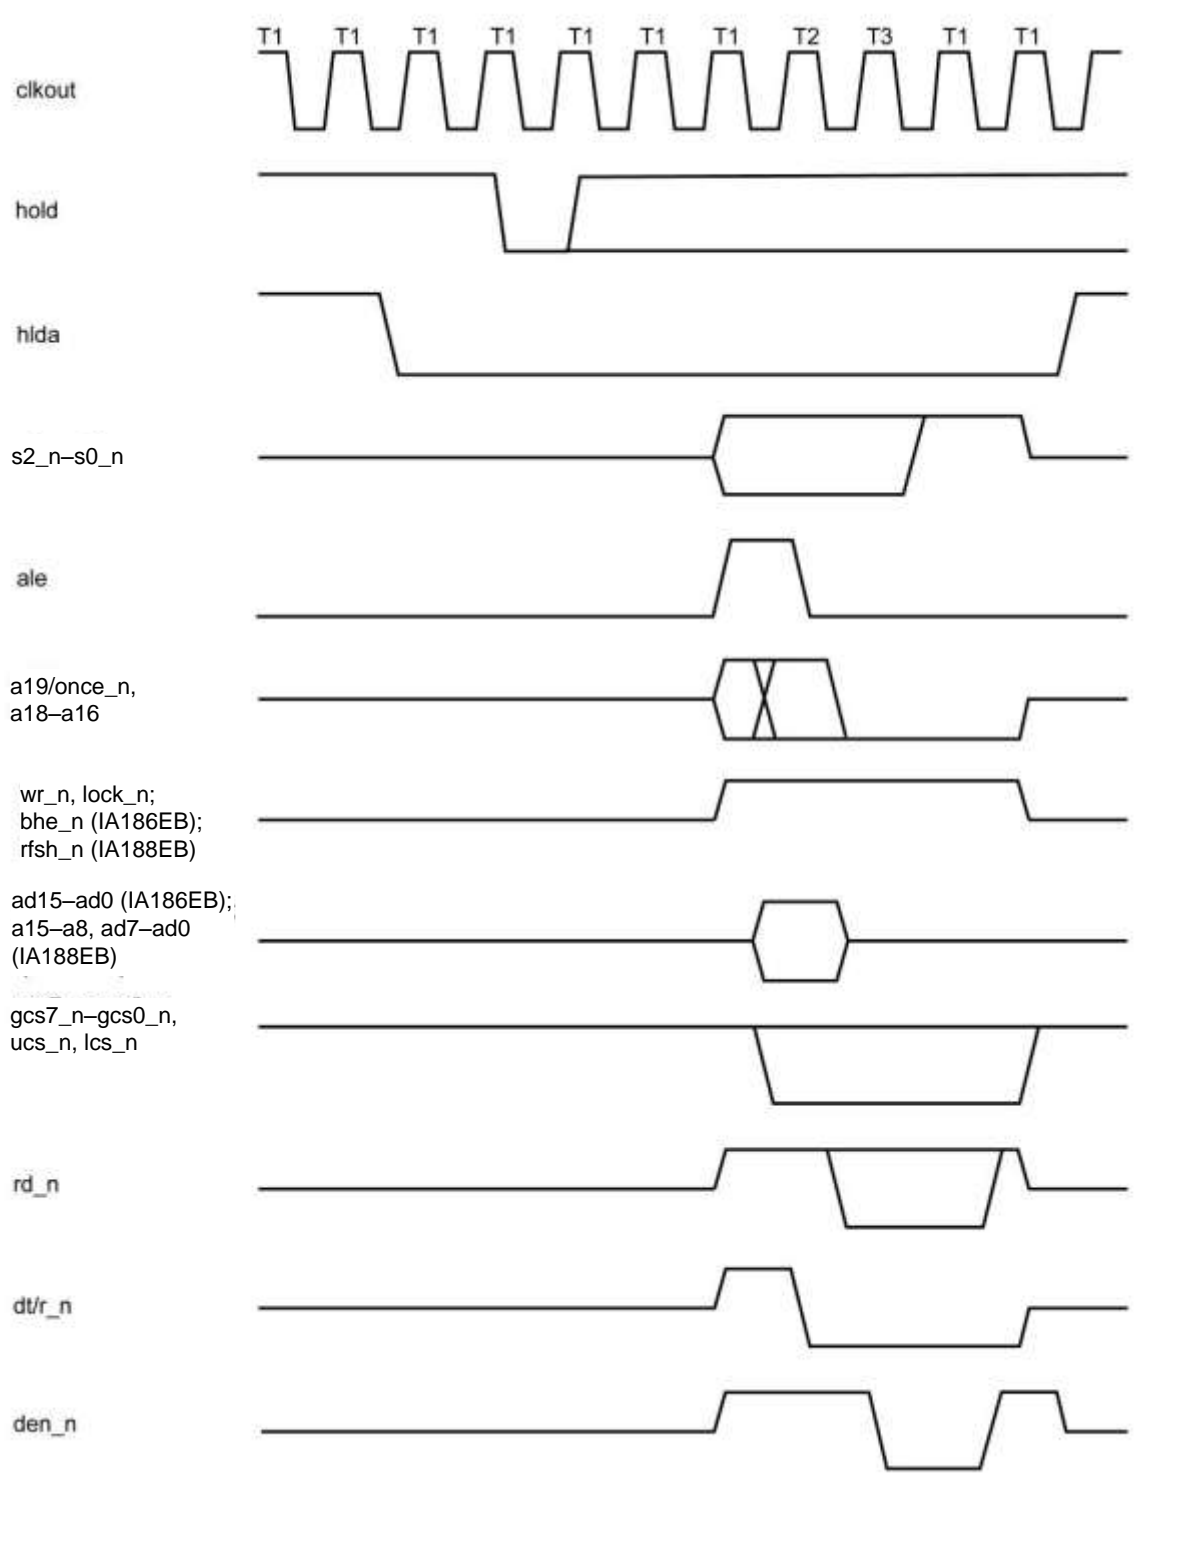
T1 T1 T1 T1 T1 T1 T1 T2 T3 T1 T1

clkout

hold

hlda

s2_n–s0_n

ale

a19/once_n, a18–a16

wr_n, lock_n; bhe_n (IA186EB); rfsh_n (IA188EB)

ad15–ad0 (IA186EB); a15–a8, ad7–ad0 (IA188EB)

gcs7_n–gcs0_n, ucs_n, lcs_n

rd_n

dt/r_n

den_n